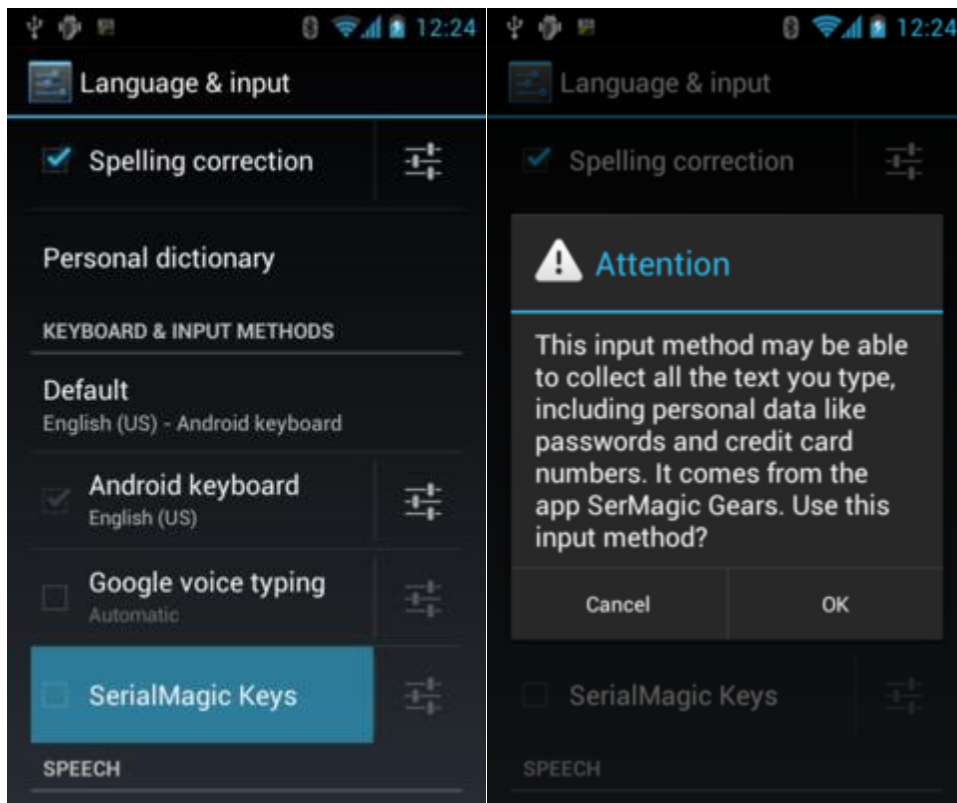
12:24

Language & input

Spelling correction

Personal dictionary

KEYBOARD & INPUT METHODS

Default
English (US) - Android keyboard

Android keyboard
English (US)

Google voice typing
Automatic

SerialMagic Keys

SPEECH

12:24

Language & input

Spelling correction

Attention

This input method may be able to collect all the text you type, including personal data like passwords and credit card numbers. It comes from the app SerMagic Gears. Use this input method?

Cancel

OK

SerialMagic Keys

SPEECH